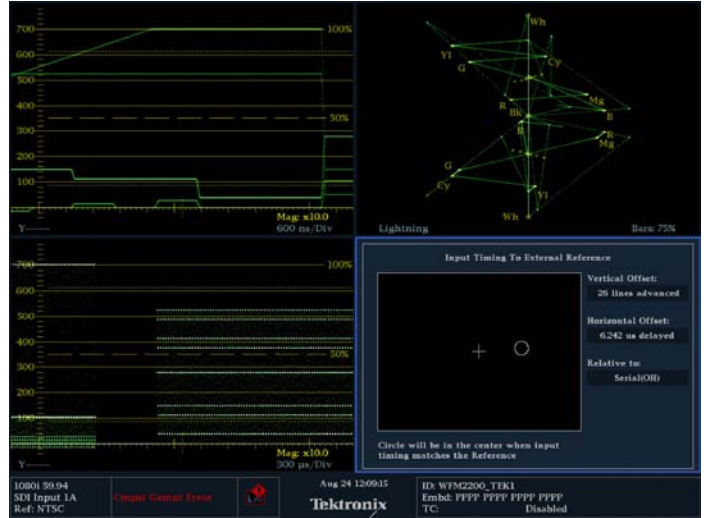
700
100%
600
500
400
50%
300
200
100
0
Y
Mag: x10.0
600 ns/Div

Wh
Yl
Cy
G
Mg
R
Bk
B
B
R
Mg
G
Cy
Yl
Wh
Lightning
Bars: 75%

700
100%
600
500
400
50%
300
200
100
Y
Mag: x10.0
300 µs/Div

Input Timing To External Reference
Vertical Offset:
26 lines advanced
Horizontal Offset:
6.242 us delayed
Relative to:
Serial(OH)
Circle will be in the center when input timing matches the Reference

1080i 59.94
SDI Input 1A
Ref: NTSC
Cmpst Gamut Error
Aug 24 12:09:15
Tektronix
ID: WFM2200_TEK1
Embd: PPPP PPPP PPPP PPPP
TC: Disabled